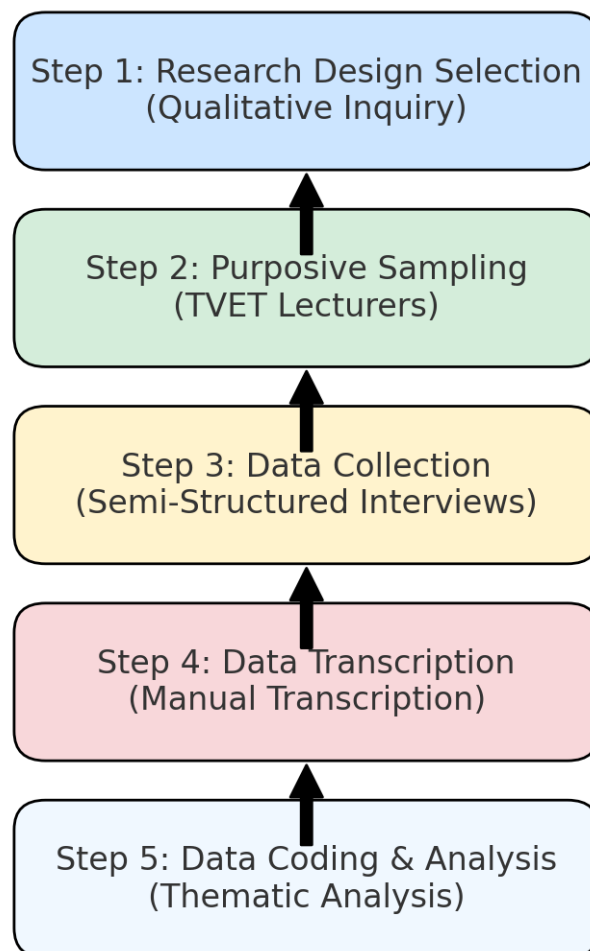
Step 1: Research Design Selection
(Qualitative Inquiry)

Step 2: Purposive Sampling
(TVET Lecturers)

Step 3: Data Collection
(Semi-Structured Interviews)

Step 4: Data Transcription
(Manual Transcription)

Step 5: Data Coding & Analysis
(Thematic Analysis)